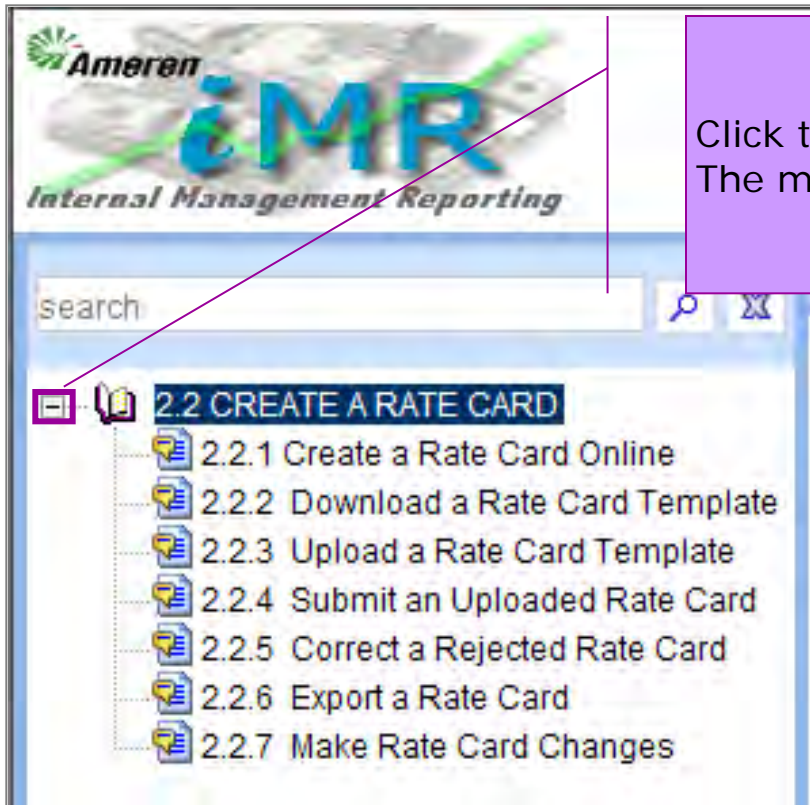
Ameren
iMR
Internal Management Reporting

Click t
The m

search

2.2 CREATE A RATE CARD
2.2.1 Create a Rate Card Online
2.2.2 Download a Rate Card Template
2.2.3 Upload a Rate Card Template
2.2.4 Submit an Uploaded Rate Card
2.2.5 Correct a Rejected Rate Card
2.2.6 Export a Rate Card
2.2.7 Make Rate Card Changes